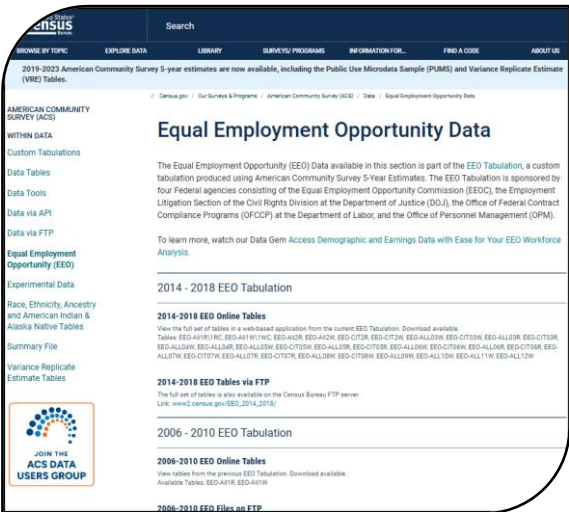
United States Census Bureau

Search

BROWSE BY TOPIC EXPLORE DATA LIBRARY SURVEYS/ PROGRAMS INFORMATION FOR... FIND A CODE ABOUT US

2019-2023 American Community Survey 5-year estimates are now available, including the Public Use Microdata Sample (PUMS) and Variance Replicate Estimate (VRE) Tables.

AMERICAN COMMUNITY SURVEY (ACS)

WITHIN DATA

Custom Tabulations

Data Tables

Data Tools

Data via API

Data via FTP

Equal Employment Opportunity (EEO)

Experimental Data

Race, Ethnicity, Ancestry and American Indian & Alaska Native Tables

Summary File

Variance Replicate Estimate Tables

JOIN THE ACS DATA USERS GROUP

/ Census.gov / Our Surveys & Programs / American Community Survey (ACS) / Data / Equal Employment Opportunity Data

Equal Employment Opportunity Data

The Equal Employment Opportunity (EEO) Data available in this section is part of the EEO Tabulation, a custom tabulation produced using American Community Survey 5-Year Estimates. The EEO Tabulation is sponsored by four Federal agencies consisting of the Equal Employment Opportunity Commission (EEOC), the Employment Litigation Section of the Civil Rights Division at the Department of Justice (DOJ), the Office of Federal Contract Compliance Programs (OFCCP) at the Department of Labor, and the Office of Personnel Management (OPM).

To learn more, watch our Data Gem Access Demographic and Earnings Data with Ease for Your EEO Workforce Analysis.

2014 - 2018 EEO Tabulation

2014-2018 EEO Online Tables

View the full set of tables in a web-based application from the current EEO Tabulation. Download available.
Tables: EEO-All1R/1RC, EEO-All1W/1WC, EEO-All2R, EEO-All2W, EEO-CIT2R, EEO-CIT2W, EEO-ALL03W, EEO-CIT03W, EEO-ALL03R, EEO-CIT03R, EEO-ALL04W, EEO-ALL04R, EEO-ALL05W, EEO-CIT05W, EEO-ALL05R, EEO-CIT05R, EEO-ALL06W, EEO-CIT06W, EEO-ALL06R, EEO-CIT06R, EEO-ALL07W, EEO-CIT07W, EEO-ALL07R, EEO-CIT07R, EEO-ALL08W, EEO-CIT08W, EEO-ALL09W, EEO-ALL10W, EEO-ALL11W, EEO-ALL12W

2014-2018 EEO Tables via FTP

The full set of tables is also available on the Census Bureau FTP server.
Link: www2.census.gov/EEO_2014_2018/

2006 - 2010 EEO Tabulation

2006-2010 EEO Online Tables

View tables from the previous EEO Tabulation. Download available.
Available Tables: EEO-All1R, EEO-All1W

2006-2010 EEO Files on FTP